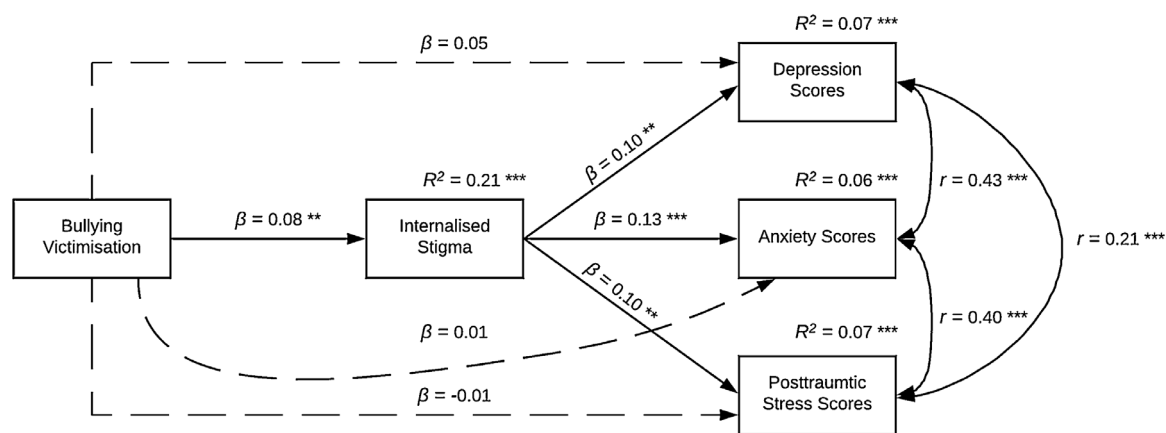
$\beta$ = 0.05

$R^2$ = 0.07 ***

Depression Scores

$R^2$ = 0.21 ***

$\beta$ = 0.10 **

$R^2$ = 0.06 ***

$r$ = 0.43 ***

Bullying Victimisation

$\beta$ = 0.08 **

Internalised Stigma

$\beta$ = 0.13 ***

Anxiety Scores

$r$ = 0.21 ***

$\beta$ = 0.10 **

$\beta$ = 0.01

$R^2$ = 0.07 ***

$r$ = 0.40 ***

$\beta$ = -0.01

Posttraumtic Stress Scores